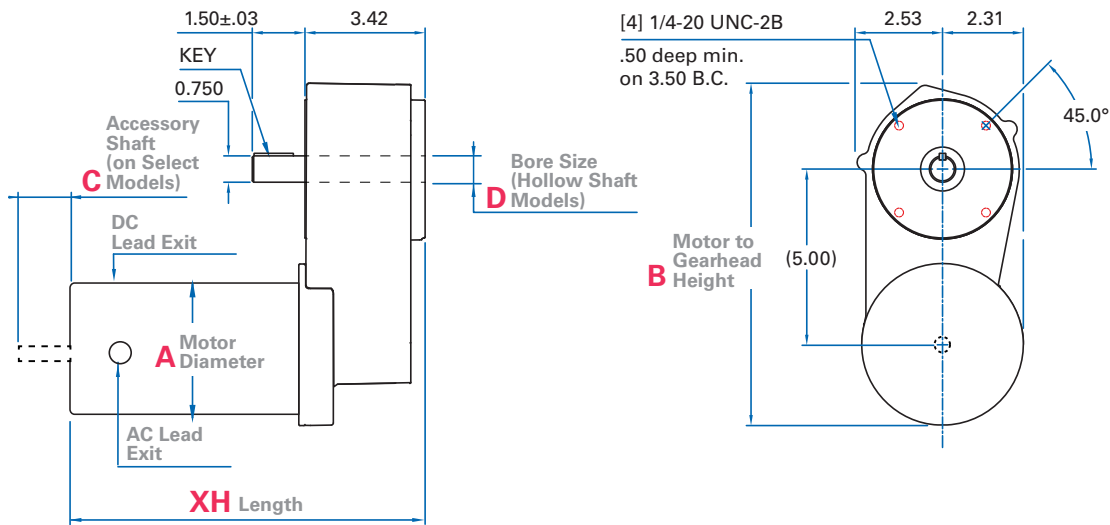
1.50±.03

3.42

KEY

0.750

Accessory Shaft (on Select Models)

C

Bore Size (Hollow Shaft Models)

D

DC Lead Exit

A Motor Diameter

AC Lead Exit

XH Length

[4] 1/4-20 UNC-2B .50 deep min. on 3.50 B.C.

2.53

2.31

45.0°

B Motor to Gearhead Height

(5.00)